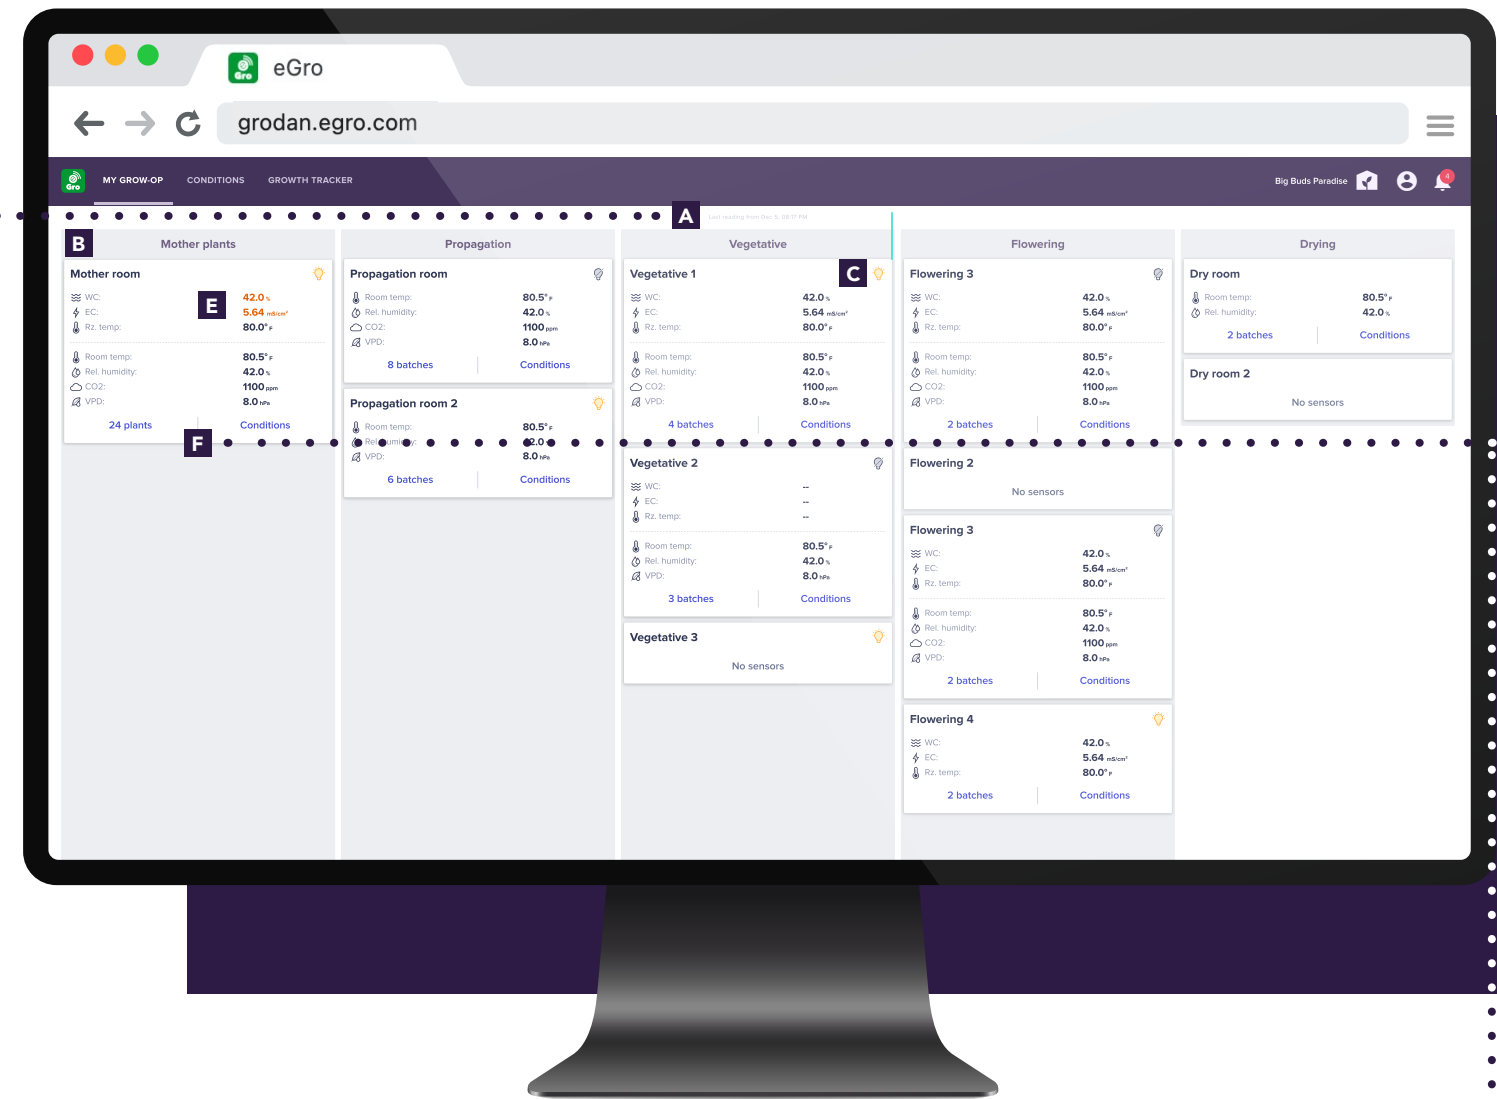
eGro

grodan.egro.com

MY GROW-OP CONDITIONS GROWTH TRACKER

Big Buds Paradise

A Last reading from Dec 5, 08:17 PM

B Mother plants

Mother room
WC: 42.0 %
EC: 5.64 mS/cm²
Rz. temp: 80.0 °F
E
Room temp: 80.5 °F
Rel. humidity: 42.0 %
CO2: 1100 ppm
VPD: 8.0 hPa
24 plants Conditions
F

Propagation

Propagation room
Room temp: 80.5 °F
Rel. humidity: 42.0 %
CO2: 1100 ppm
VPD: 8.0 hPa
8 batches Conditions

Propagation room 2
Room temp: 80.5 °F
Rel. humidity: 42.0 %
VPD: 8.0 hPa
6 batches Conditions

Vegetative

Vegetative 1 C
WC: 42.0 %
EC: 5.64 mS/cm²
Rz. temp: 80.0 °F
Room temp: 80.5 °F
Rel. humidity: 42.0 %
CO2: 1100 ppm
VPD: 8.0 hPa
4 batches Conditions

Vegetative 2
WC: --
EC: --
Rz. temp: --
Room temp: 80.5 °F
Rel. humidity: 42.0 %
VPD: 8.0 hPa
3 batches Conditions

Vegetative 3
No sensors

Flowering

Flowering 3
WC: 42.0 %
EC: 5.64 mS/cm²
Rz. temp: 80.0 °F
Room temp: 80.5 °F
Rel. humidity: 42.0 %
CO2: 1100 ppm
VPD: 8.0 hPa
2 batches Conditions

Flowering 2
No sensors

Flowering 3
WC: 42.0 %
EC: 5.64 mS/cm²
Rz. temp: 80.0 °F
Room temp: 80.5 °F
Rel. humidity: 42.0 %
CO2: 1100 ppm
VPD: 8.0 hPa
2 batches Conditions

Flowering 4
WC: 42.0 %
EC: 5.64 mS/cm²
Rz. temp: 80.0 °F
2 batches Conditions

Drying

Dry room
Room temp: 80.5 °F
Rel. humidity: 42.0 %
2 batches Conditions

Dry room 2
No sensors